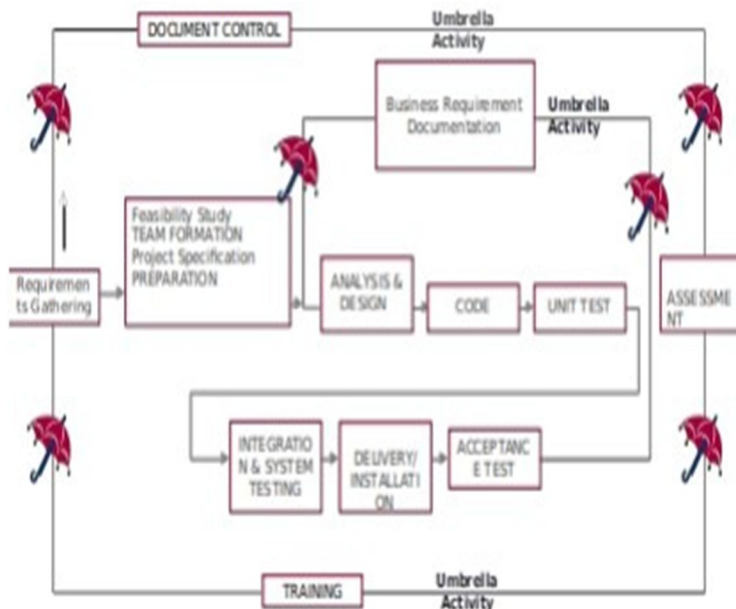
DOCUMENT CONTROL

Umbrella Activity

Business Requirement Documentation

Umbrella Activity

Feasibility Study TEAM FORMATION Project Specification PREPARATION

Requiremen ts Gathering

ANALYSIS & DESIGN

CODE

UNIT TEST

ASSESSME NT

INTEGRATIO N & SYSTEM TESTING

DELIVERY/ INSTALLATI ON

ACCEPTANC E TEST

TRAINING

Umbrella Activity